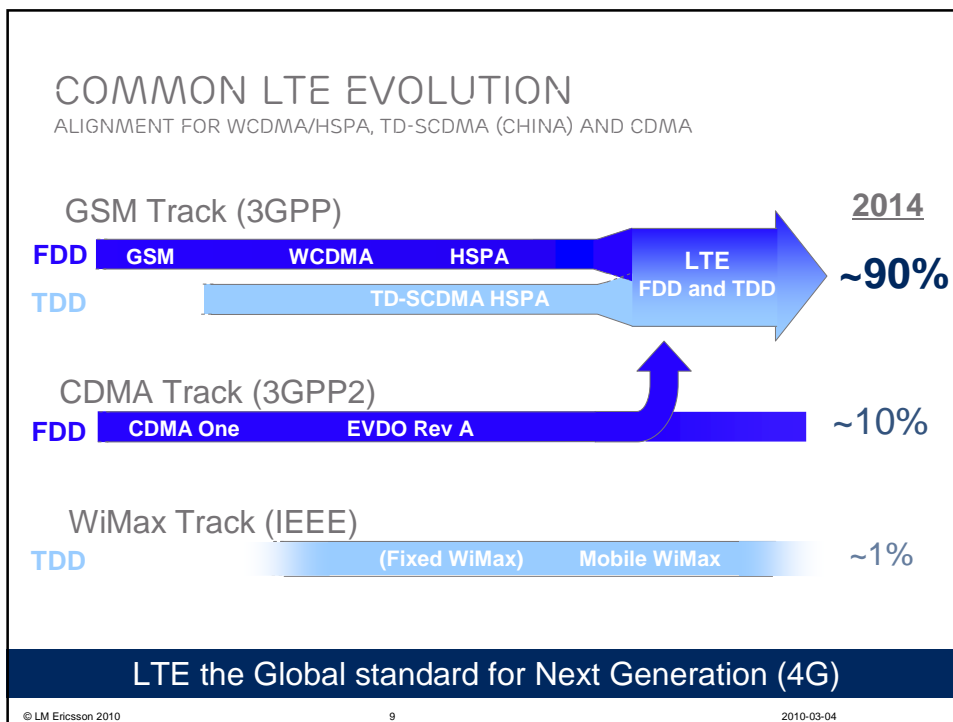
COMMON LTE EVOLUTION
ALIGNMENT FOR WCDMA/HSPA, TD-SCDMA (CHINA) AND CDMA

GSM Track (3GPP)

2014

FDD GSM WCDMA HSPA

LTE FDD and TDD

~90%

TDD TD-SCDMA HSPA

CDMA Track (3GPP2)

FDD CDMA One EVDO Rev A

~10%

WiMax Track (IEEE)

TDD (Fixed WiMax) Mobile WiMax

~1%

LTE the Global standard for Next Generation (4G)

© LM Ericsson 2010 9 2010-03-04